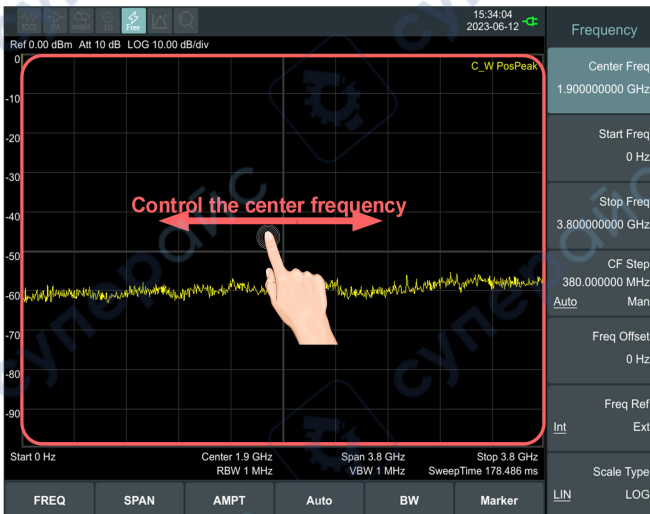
Free

15:34:04
2023-06-12

Frequency

Ref 0.00 dBm Att 10 dB LOG 10.00 dB/div

C_W PosPeak

0
-10
-20
-30
-40
-50
-60
-70
-80
-90

Control the center frequency

Center Freq
1.900000000 GHz

Start Freq
0 Hz

Stop Freq
3.800000000 GHz

CF Step
380.000000 MHz
Auto Man

Freq Offset
0 Hz

Freq Ref
Int Ext

Scale Type
LIN LOG

Start 0 Hz
Center 1.9 GHz
RBW 1 MHz
Span 3.8 GHz
VBW 1 MHz
Stop 3.8 GHz
SweepTime 178.486 ms

FREQ | SPAN | AMPT | Auto | BW | Marker